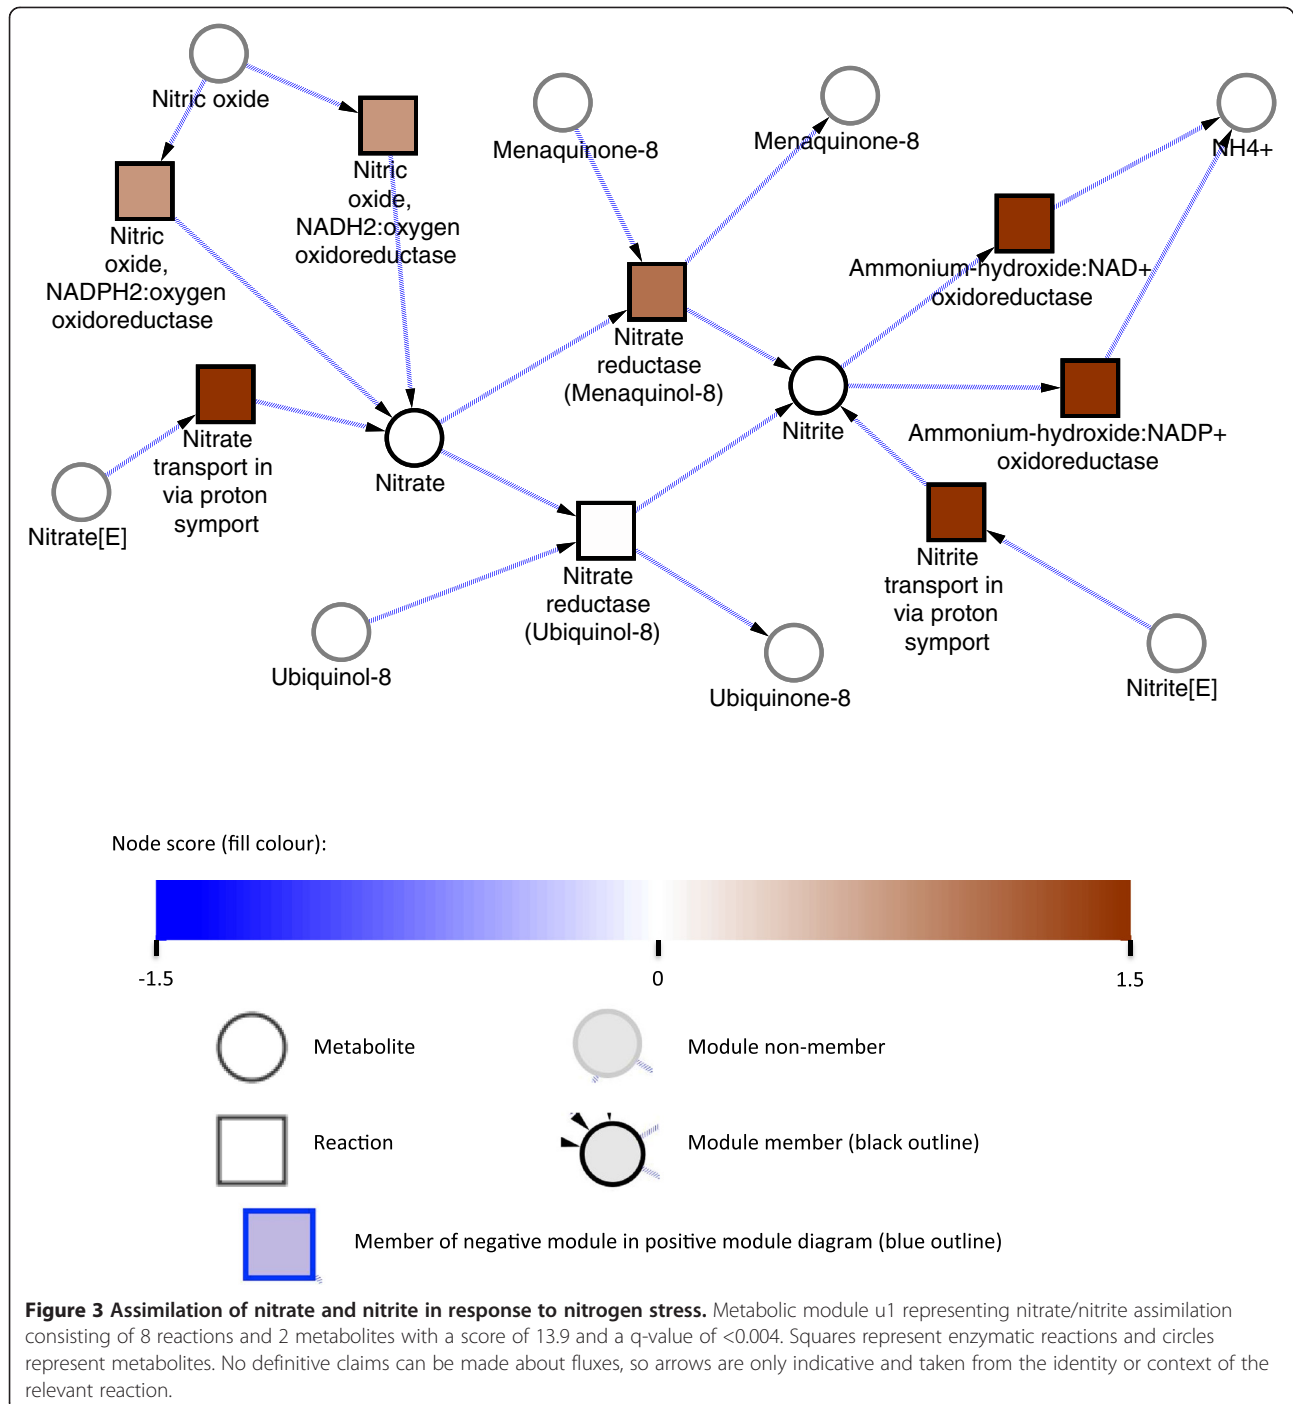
Nitric oxide

Nitric oxide, NADH2:oxygen oxidoreductase

Nitric oxide, NADPH2:oxygen oxidoreductase

Menaquinone-8

Menaquinone-8

NH4+

Ammonium-hydroxide:NAD+ oxidoreductase

Nitrate reductase (Menaquinol-8)

Nitrate transport in via proton symport

Nitrate

Nitrite

Ammonium-hydroxide:NADP+ oxidoreductase

Nitrate[E]

Nitrate reductase (Ubiquinol-8)

Nitrite transport in via proton symport

Ubiquinol-8

Ubiquinone-8

Nitrite[E]

Node score (fill colour):

-1.5

0

1.5

Metabolite

Module non-member

Reaction

Module member (black outline)

Member of negative module in positive module diagram (blue outline)

**Figure 3 Assimilation of nitrate and nitrite in response to nitrogen stress.** Metabolic module u1 representing nitrate/nitrite assimilation consisting of 8 reactions and 2 metabolites with a score of 13.9 and a q-value of <0.004. Squares represent enzymatic reactions and circles represent metabolites. No definitive claims can be made about fluxes, so arrows are only indicative and taken from the identity or context of the relevant reaction.